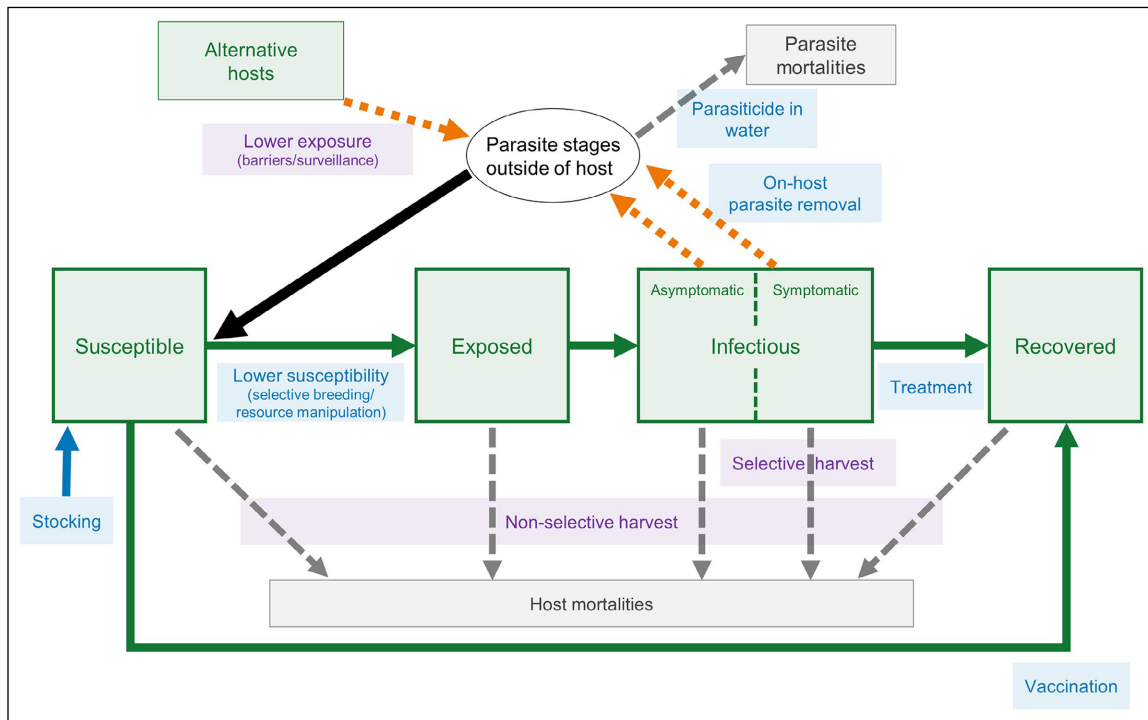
Alternative hosts

Parasite mortalities

Parasiticide in water

Lower exposure
(barriers/surveillance)

Parasite stages outside of host

On-host parasite removal

Asymptomatic

Symptomatic

Susceptible

Exposed

Infectious

Recovered

Lower susceptibility
(selective breeding/ resource manipulation)

Treatment

Selective harvest

Stocking

Non-selective harvest

Host mortalities

Vaccination